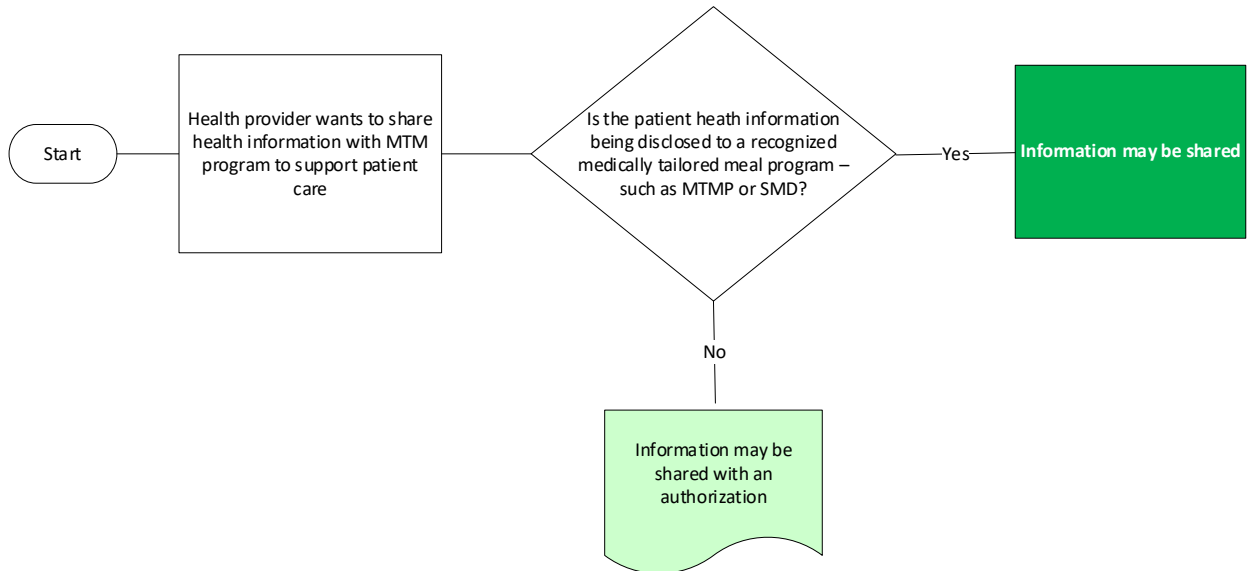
Start

Health provider wants to share health information with MTM program to support patient care

Is the patient heath information being disclosed to a recognized medically tailored meal program – such as MTMP or SMD?

Yes

Information may be shared

No

Information may be shared with an authorization